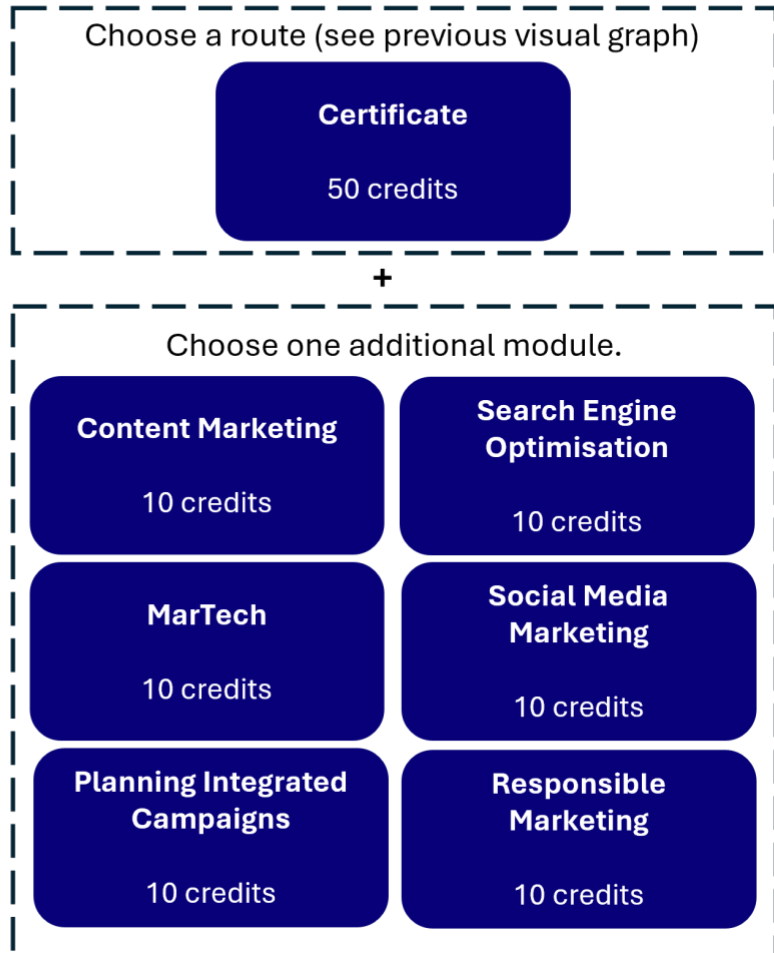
Choose a route (see previous visual graph)

Certificate

50 credits

+

Choose one additional module.

Content Marketing

10 credits

Search Engine Optimisation

10 credits

MarTech

10 credits

Social Media Marketing

10 credits

Planning Integrated Campaigns

10 credits

Responsible Marketing

10 credits